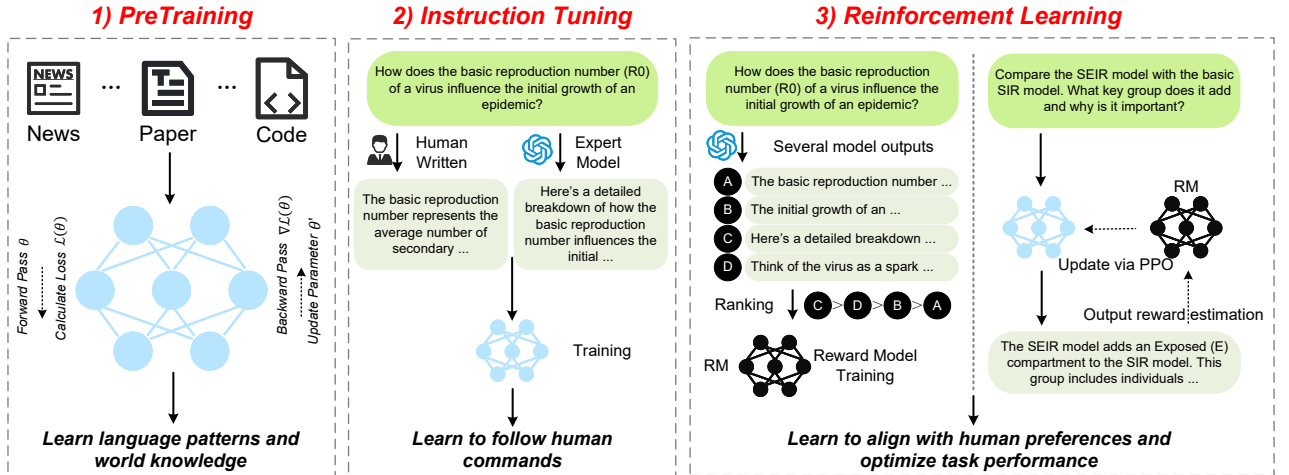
1) PreTraining

NEWS

News ... Paper ... Code

Forward Pass $\theta$

Calculate Loss $\mathcal{L}(\theta)$

Backward Pass $\nabla\mathcal{L}(\theta)$

Update Parameter $\theta'$

Learn language patterns and world knowledge

2) Instruction Tuning

How does the basic reproduction number (R0) of a virus influence the initial growth of an epidemic?

Human Written

Expert Model

The basic reproduction number represents the average number of secondary ...

Here's a detailed breakdown of how the basic reproduction number influences the initial ...

Training

Learn to follow human commands

3) Reinforcement Learning

How does the basic reproduction number (R0) of a virus influence the initial growth of an epidemic?

Several model outputs

A The basic reproduction number ...

B The initial growth of an ...

C Here's a detailed breakdown ...

D Think of the virus as a spark ...

Ranking C > D > B > A

RM

Reward Model Training

Compare the SEIR model with the basic SIR model. What key group does it add and why is it important?

RM

Update via PPO

Output reward estimation

The SEIR model adds an Exposed (E) compartment to the SIR model. This group includes individuals ...

Learn to align with human preferences and optimize task performance